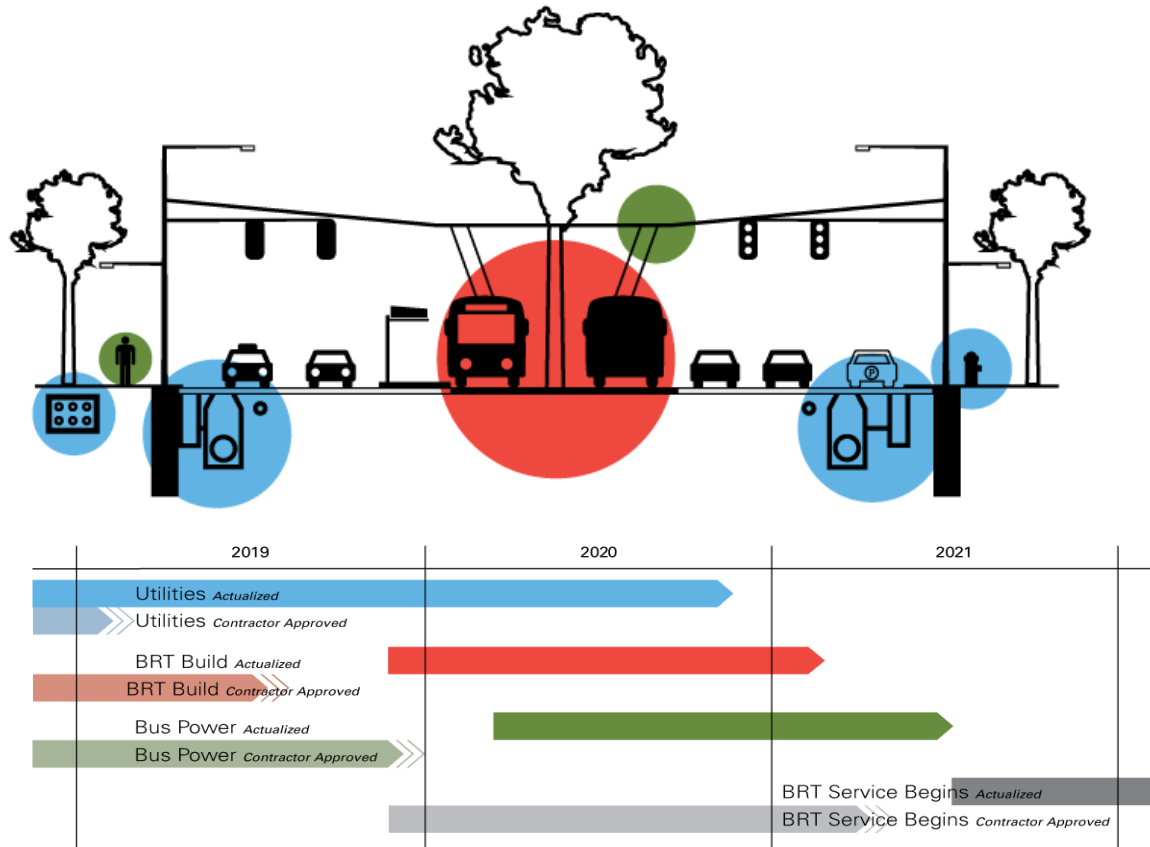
2019

2020

2021

Utilities *Actualized*

Utilities *Contractor Approved*

BRT Build *Actualized*

BRT Build *Contractor Approved*

Bus Power *Actualized*

Bus Power *Contractor Approved*

BRT Service Begins *Actualized*

BRT Service Begins *Contractor Approved*